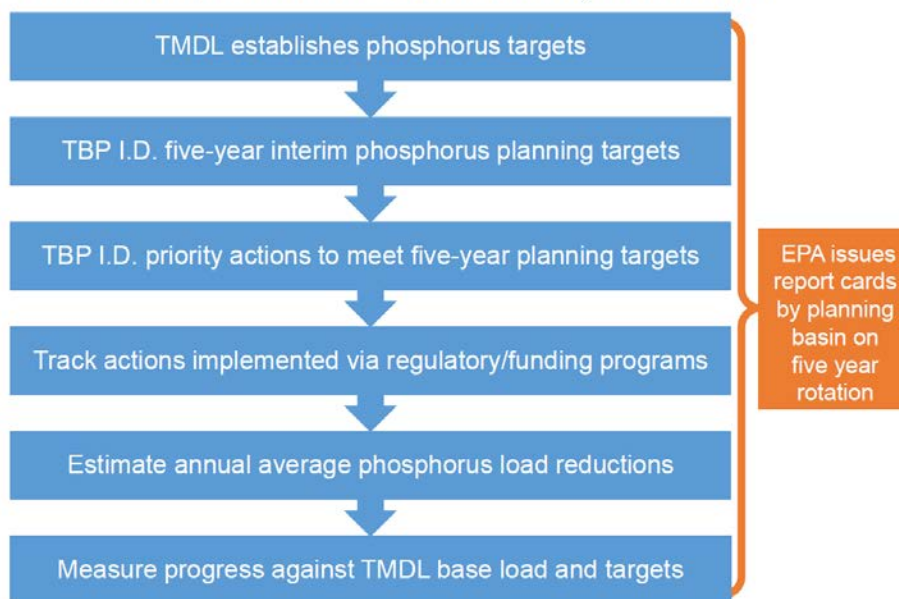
TMDL establishes phosphorus targets

TBP I.D. five-year interim phosphorus planning targets

TBP I.D. priority actions to meet five-year planning targets

Track actions implemented via regulatory/funding programs

Estimate annual average phosphorus load reductions

Measure progress against TMDL base load and targets

EPA issues report cards by planning basin on five year rotation